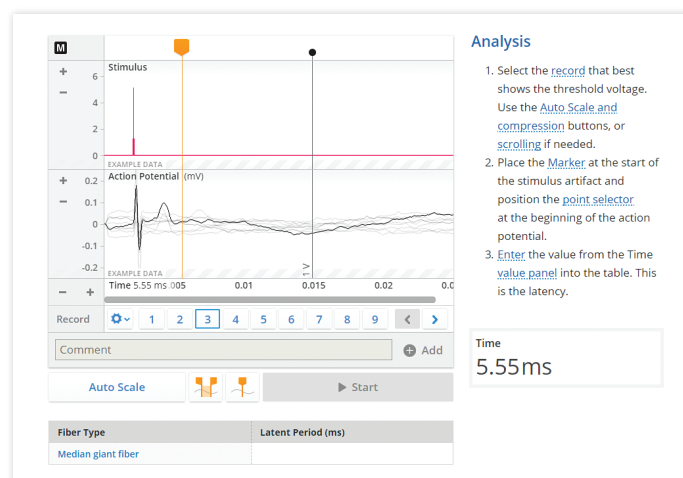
M

Stimulus
6
4
2
0
EXAMPLE DATA

Action Potential (mV)
0.2
0.1
0
-0.1
-0.2
EXAMPLE DATA
1 V

Time 5.55 ms .005 0.01 0.015 0.02 0.0

Record 1 2 3 4 5 6 7 8 9

Comment
Add

Auto Scale
Start

| Fiber Type | Latent Period (ms) |
|---|---|
| Median giant fiber | |

Analysis

1. Select the record that best shows the threshold voltage. Use the Auto Scale and compression buttons, or scrolling if needed.
2. Place the Marker at the start of the stimulus artifact and position the point selector at the beginning of the action potential.
3. Enter the value from the Time value panel into the table. This is the latency.

Time
5.55ms